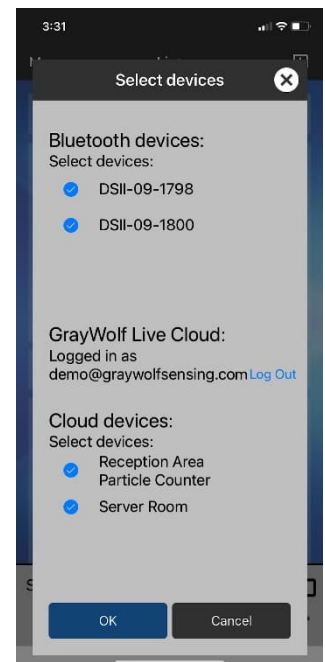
3:31

Select devices

Bluetooth devices:
Select devices:

DSII-09-1798

DSII-09-1800

GrayWolf Live Cloud:
Logged in as
demo@graywolfsensing.com Log Out

Cloud devices:
Select devices:

Reception Area
Particle Counter

Server Room

OK

Cancel